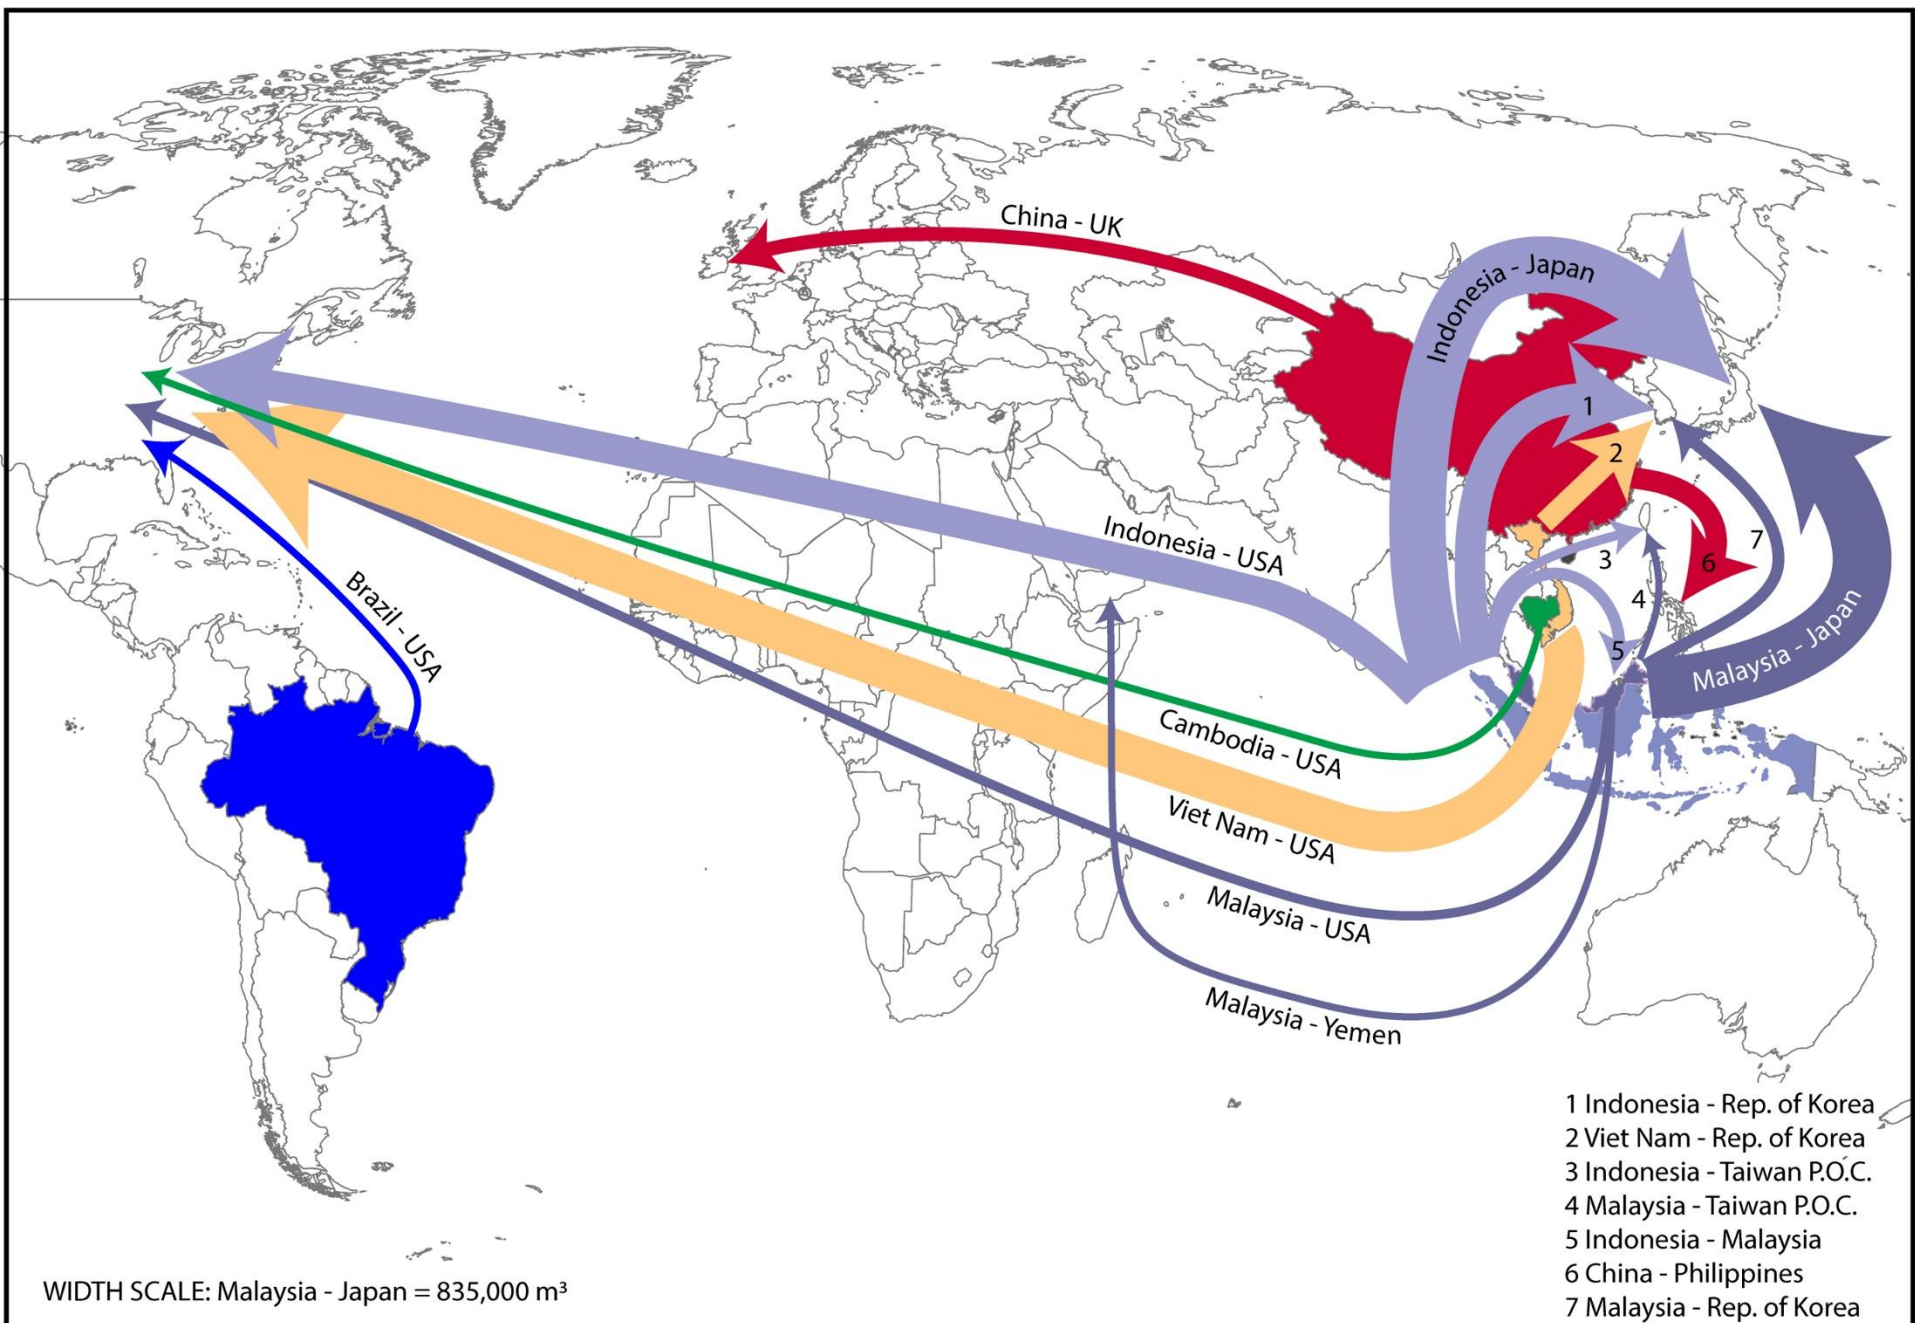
China - UK

Indonesia - Japan

1

2

3

4

5

6

7

Indonesia - USA

Brazil - USA

Cambodia - USA

Viet Nam - USA

Malaysia - USA

Malaysia - Yemen

Malaysia - Japan

1 Indonesia - Rep. of Korea
2 Viet Nam - Rep. of Korea
3 Indonesia - Taiwan P.O.C.
4 Malaysia - Taiwan P.O.C.
5 Indonesia - Malaysia
6 China - Philippines
7 Malaysia - Rep. of Korea

WIDTH SCALE: Malaysia - Japan = 835,000 m³